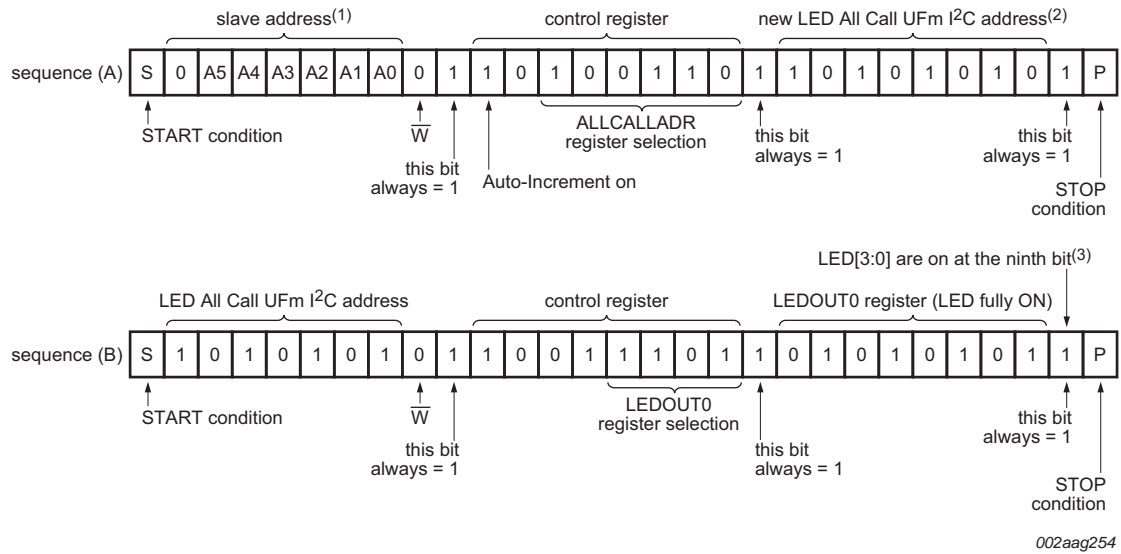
slave address$^{(1)}$

control register

new LED All Call UFm I$^2$C address$^{(2)}$

sequence (A)

| S | 0 | A5 | A4 | A3 | A2 | A1 | A0 | 0 | 1 | 1 | 0 | 1 | 0 | 0 | 1 | 1 | 0 | 1 | 1 | 0 | 1 | 0 | 1 | 0 | 1 | 0 | 1 | P |
|---|---|---|---|---|---|---|---|---|---|---|---|---|---|---|---|---|---|---|---|---|---|---|---|---|---|---|---|---|

START condition

$\overline{W}$

this bit always = 1

Auto-Increment on

ALLCALLADR register selection

this bit always = 1

this bit always = 1

STOP condition

LED[3:0] are on at the ninth bit$^{(3)}$

LED All Call UFm I$^2$C address

control register

LEDOUT0 register (LED fully ON)

sequence (B)

| S | 1 | 0 | 1 | 0 | 1 | 0 | 1 | 0 | 1 | 1 | 0 | 0 | 1 | 1 | 1 | 0 | 1 | 1 | 0 | 1 | 0 | 1 | 0 | 1 | 0 | 1 | 1 | P |
|---|---|---|---|---|---|---|---|---|---|---|---|---|---|---|---|---|---|---|---|---|---|---|---|---|---|---|---|---|

START condition

$\overline{W}$

this bit always = 1

LEDOUT0 register selection

this bit always = 1

this bit always = 1

STOP condition

002aag254